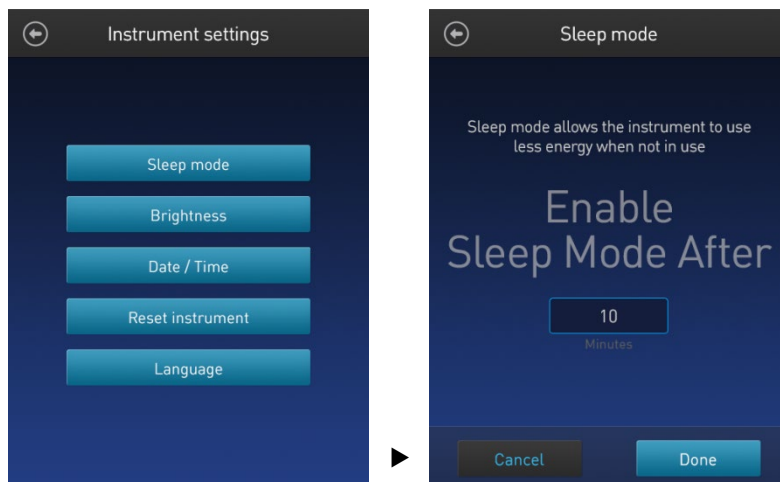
Instrument settings

Sleep mode

Brightness

Date / Time

Reset instrument

Language

Sleep mode

Sleep mode allows the instrument to use less energy when not in use

Enable Sleep Mode After

10

Minutes

Cancel

Done